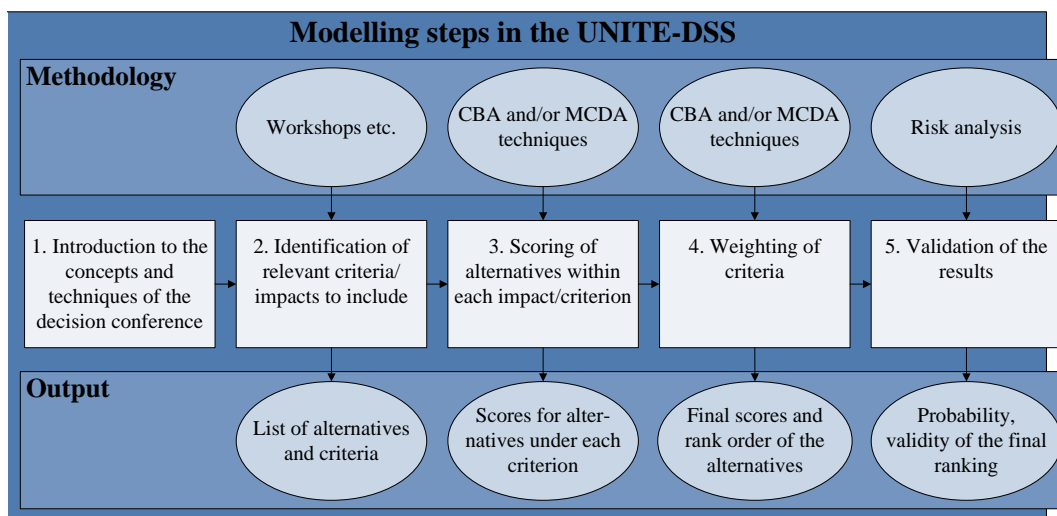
Modelling steps in the UNITE-DSS

Methodology

Workshops etc.

CBA and/or MCDA techniques

CBA and/or MCDA techniques

Risk analysis

1. Introduction to the concepts and techniques of the decision conference

2. Identification of relevant criteria/ impacts to include

3. Scoring of alternatives within each impact/criterion

4. Weighting of criteria

5. Validation of the results

Output

List of alternatives and criteria

Scores for alternatives under each criterion

Final scores and rank order of the alternatives

Probability, validity of the final ranking